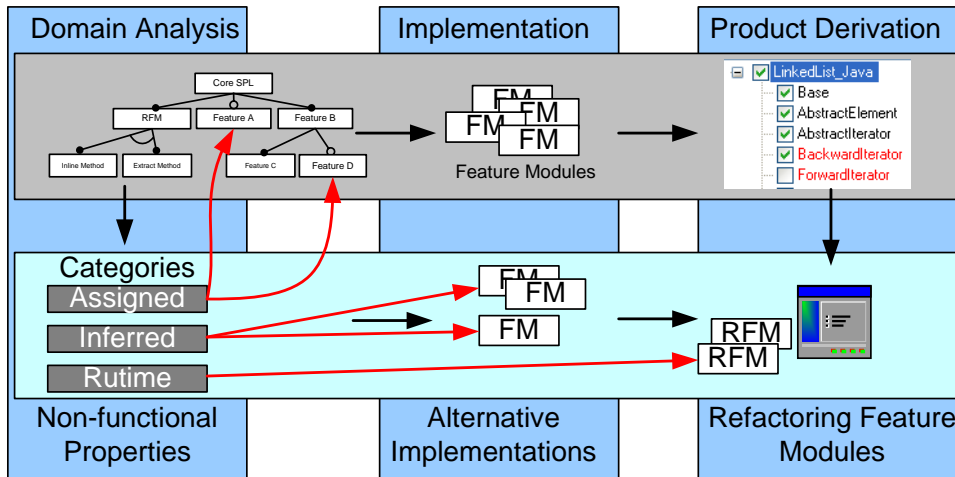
Domain Analysis

Implementation

Product Derivation

Core SPL

RFM

Feature A

Feature B

Inline Method

Extract Method

Feature C

Feature D

FM

FM

FM

FM

Feature Modules

LinkedList_Java

Base

AbstractElement

AbstractIterator

BackwardIterator

ForwardIterator

Categories

Assigned

Inferred

Rutime

FM

FM

FM

RFM

RFM

Non-functional Properties

Alternative Implementations

Refactoring Feature Modules